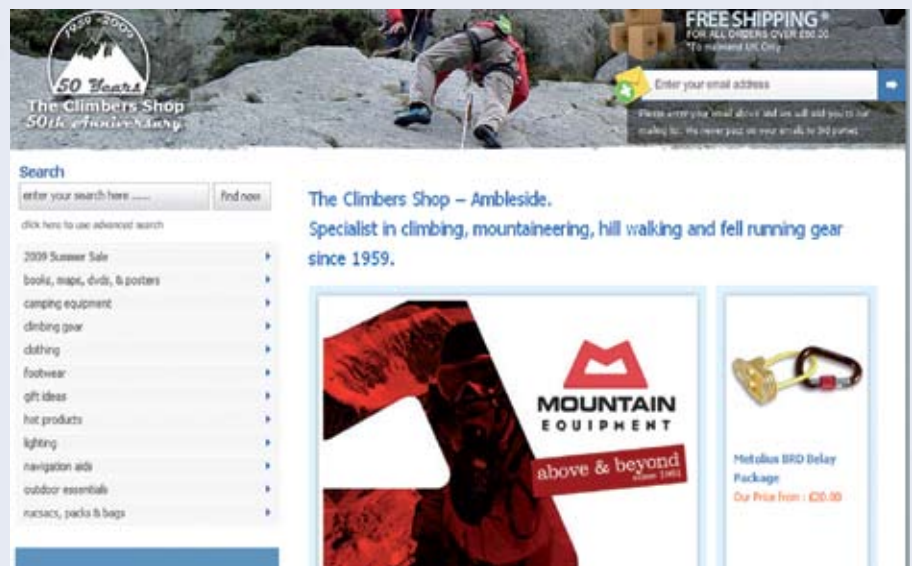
1959 - 2009
50 Years
The Climbers Shop
50th Anniversary

FREE SHIPPING*
FOR ALL ORDERS OVER £50.00
*To mainland UK Only

Enter your email address

Please enter your email above and we will add you to our mailing list. We never pass on your emails to 3rd parties.

Search
enter your search here ......
find now
click here to use advanced search

2009 Summer Sale
books, maps, dvds, & posters
camping equipment
climbing gear
clothing
footwear
gift ideas
hot products
lighting
navigation aids
outdoor essentials
rucsacs, packs & bags

The Climbers Shop – Ambleside.
Specialist in climbing, mountaineering, hill walking and fell running gear since 1959.

MOUNTAIN
EQUIPMENT
above & beyond
since 1961

Metolius BRD Belay Package
Our Price from : £20.00